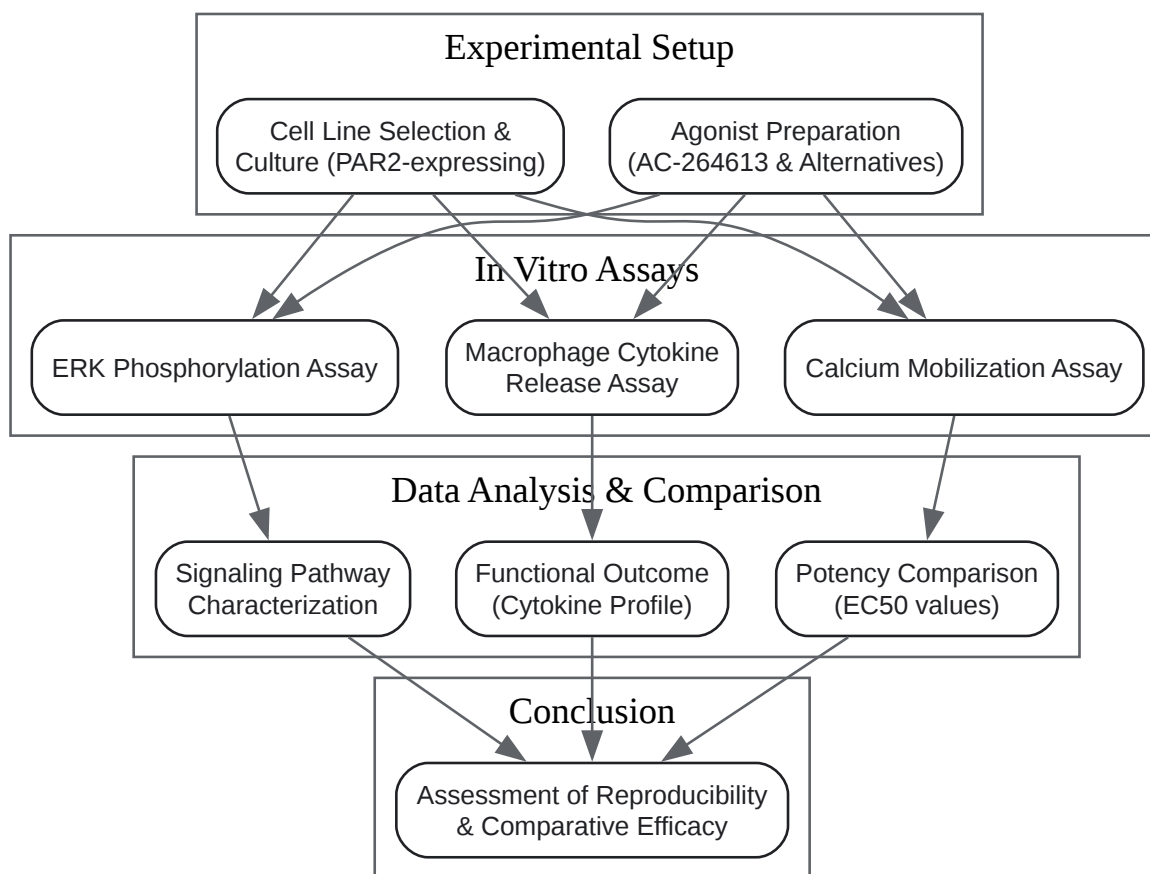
Experimental Setup

Cell Line Selection & Culture (PAR2-expressing)

Agonist Preparation (AC-264613 & Alternatives)

In Vitro Assays

ERK Phosphorylation Assay

Macrophage Cytokine Release Assay

Calcium Mobilization Assay

Data Analysis & Comparison

Signaling Pathway Characterization

Functional Outcome (Cytokine Profile)

Potency Comparison (EC50 values)

Conclusion

Assessment of Reproducibility & Comparative Efficacy